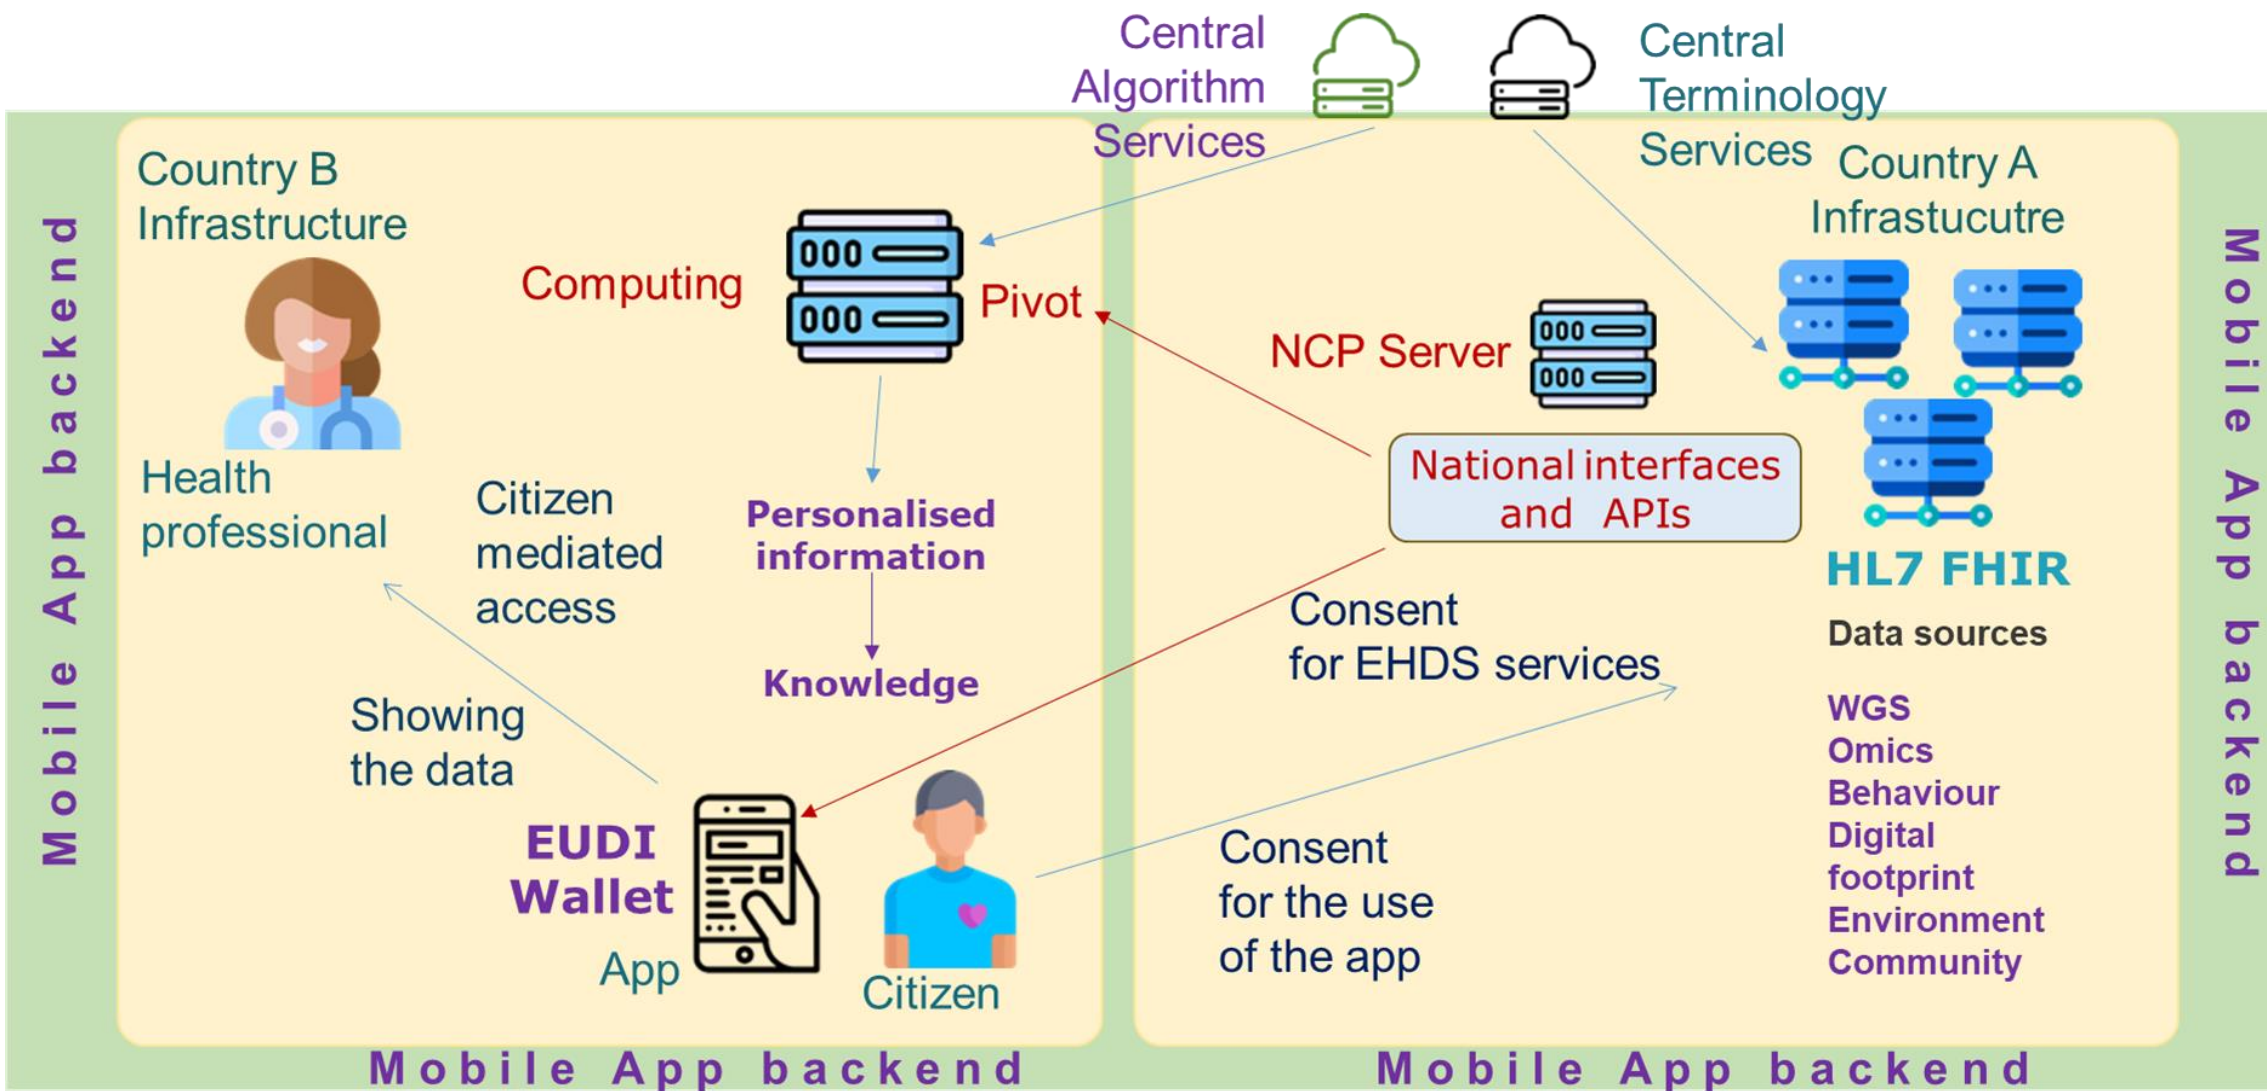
Central Algorithm Services

Central Terminology Services

Mobile App backend

Country B Infrastructure

Computing

000

000

Pivot

Country A Infrastucutre

Mobile App backend

NCP Server

000

000

Health professional

Citizen mediated access

Personalised information

National interfaces and APIs

HL7 FHIR

Data sources

Consent for EHDS services

Knowledge

Showing the data

WGS
Omics
Behaviour
Digital footprint
Environment
Community

EUDI Wallet

App

Citizen

Consent for the use of the app

Mobile App backend

Mobile App backend